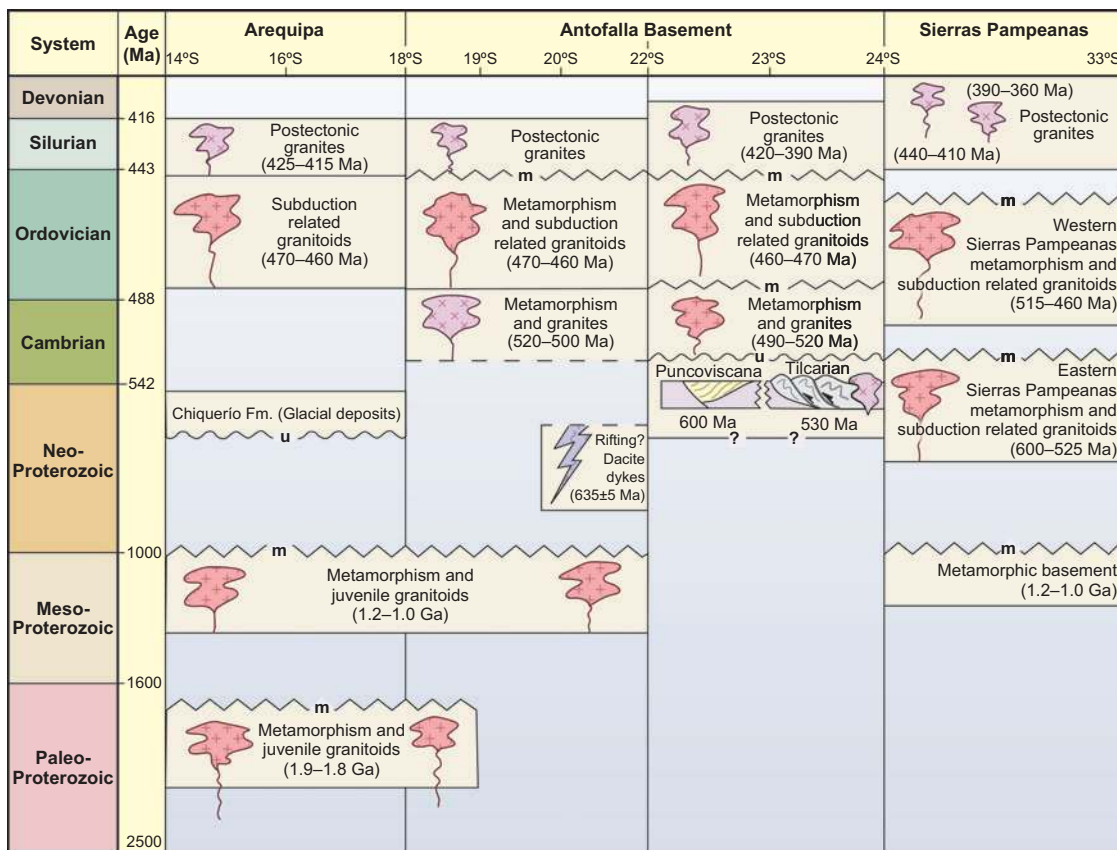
| System | Age (Ma) | Arequipa 14ºS 16ºS 18ºS | Antofalla Basement 19ºS 20ºS 22ºS | 23ºS 24ºS | Sierras Pampeanas 33ºS |
|---|---|---|---|---|---|
| Devonian | 416 | | | | (390–360 Ma) Postectonic granites (440–410 Ma) |
| Silurian | 443 | Postectonic granites (425–415 Ma) | Postectonic granites | Postectonic granites (420–390 Ma) | |
| Ordovician | 488 | Subduction related granitoids (470–460 Ma) | m Metamorphism and subduction related granitoids (470–460 Ma) | m Metamorphism and subduction related granitoids (460–470 Ma) | m Western Sierras Pampeanas metamorphism and subduction related granitoids (515–460 Ma) |
| Cambrian | 542 | | Metamorphism and granites (520–500 Ma) | m Metamorphism and granites (490–520 Ma) u Puncoviscana Tilcarian 600 Ma ? ? 530 Ma | m Eastern Sierras Pampeanas metamorphism and subduction related granitoids (600–525 Ma) |
| Neo-Proterozoic | 1000 | Chiquerío Fm. (Glacial deposits) u | Rifting? Dacite dykes (635±5 Ma) | | |
| Meso-Proterozoic | 1600 | m Metamorphism and juvenile granitoids (1.2–1.0 Ga) | | | m Metamorphic basement (1.2–1.0 Ga) |
| Paleo-Proterozoic | 2500 | m Metamorphism and juvenile granitoids (1.9–1.8 Ga) | | | |